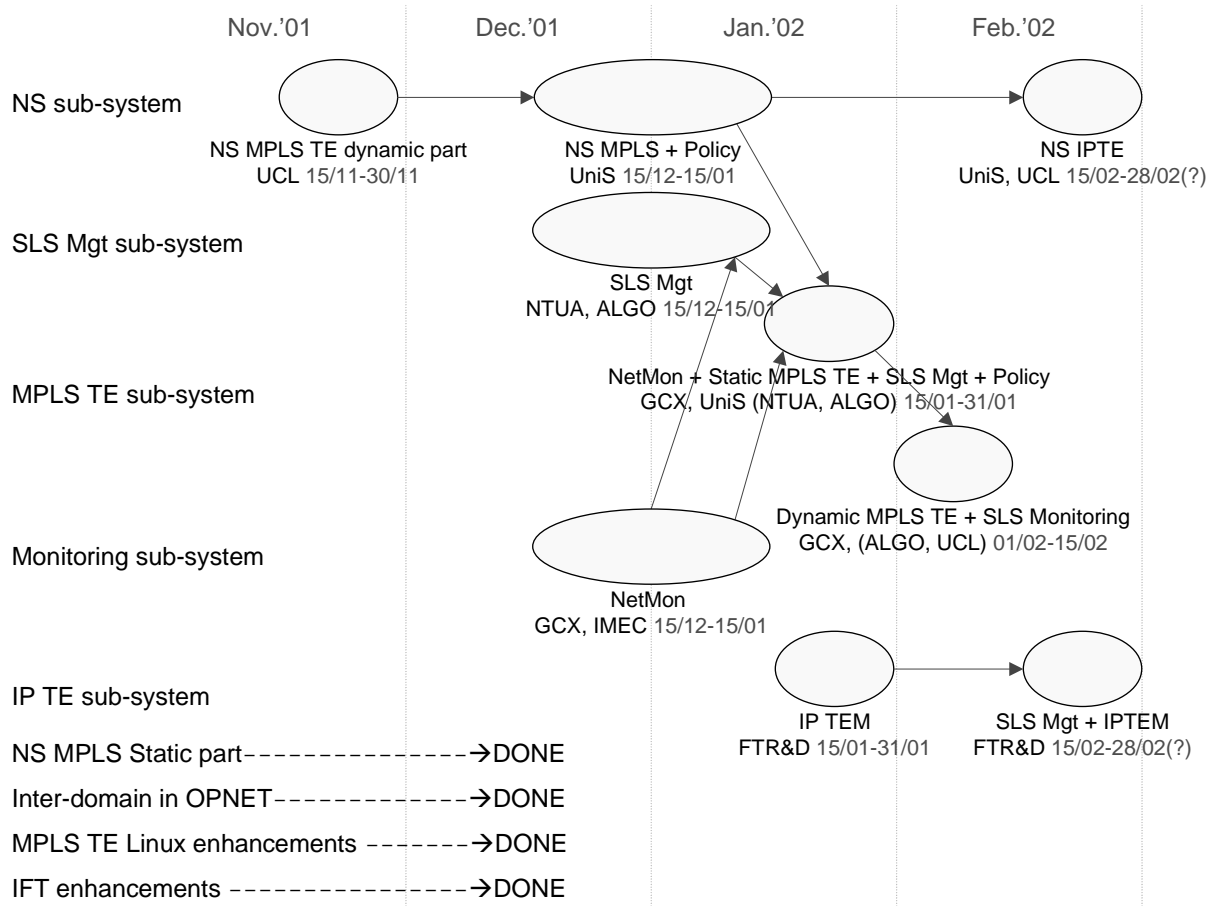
Nov.'01 Dec.'01 Jan.'02 Feb.'02

NS sub-system

NS MPLS TE dynamic part
UCL 15/11-30/11

NS MPLS + Policy
UniS 15/12-15/01

NS IPTE
UniS, UCL 15/02-28/02(?)

SLS Mgt sub-system

SLS Mgt
NTUA, ALGO 15/12-15/01

MPLS TE sub-system

NetMon + Static MPLS TE + SLS Mgt + Policy
GCX, UniS (NTUA, ALGO) 15/01-31/01

Dynamic MPLS TE + SLS Monitoring
GCX, (ALGO, UCL) 01/02-15/02

Monitoring sub-system

NetMon
GCX, IMEC 15/12-15/01

IP TE sub-system

IP TEM
FTR&D 15/01-31/01

SLS Mgt + IPTEM
FTR&D 15/02-28/02(?)

NS MPLS Static part------------------→DONE

Inter-domain in OPNET---------------→DONE

MPLS TE Linux enhancements --------→DONE

IFT enhancements ------------------→DONE